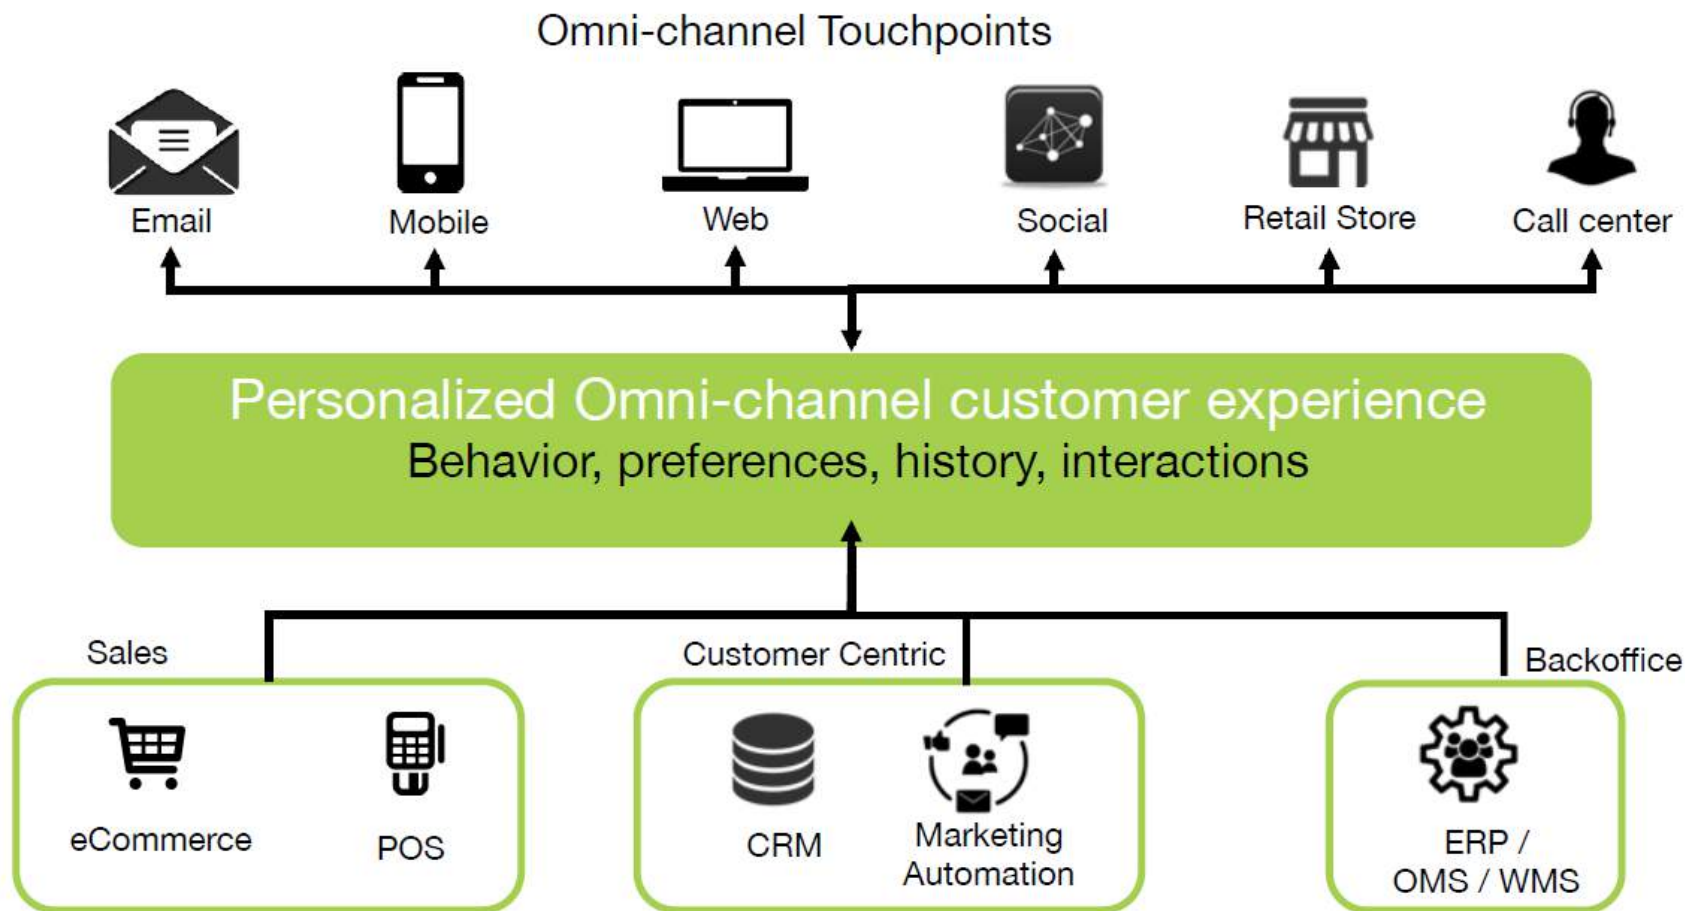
Omni-channel Touchpoints

Email

Mobile

Web

Social

Retail Store

Call center

Personalized Omni-channel customer experience
Behavior, preferences, history, interactions

Sales

eCommerce

POS

Customer Centric

CRM

Marketing Automation

Backoffice

ERP / OMS / WMS